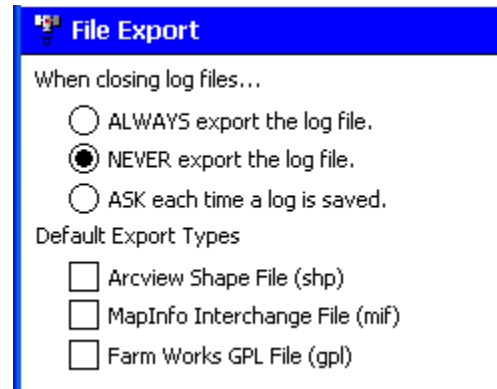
File Export

When closing log files...

ALWAYS export the log file.

NEVER export the log file.

ASK each time a log is saved.

Default Export Types

Arcview Shape File (shp)

MapInfo Interchange File (mif)

Farm Works GPL File (gpl)